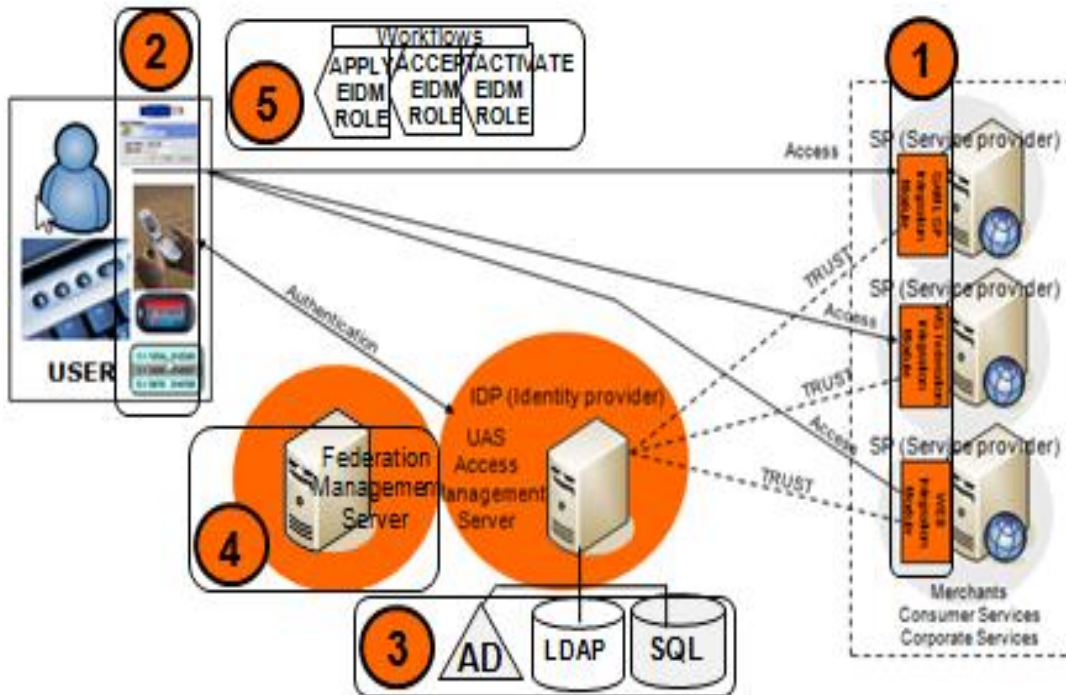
2

Workflows
APPLY EIDM ROLE
ACCEPT EIDM ROLE
ACTIVATE EIDM ROLE

5

1

USER

Access

SP (Service provider)

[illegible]

TRUST

SP (Service provider)

Access

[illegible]

TRUST

Authentication

Access

SP (Service provider)

TRUST

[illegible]

IDP (Identity provider)

UAS Access Management Server

Federation Management Server

4

Merchants
Consumer Services
Corporate Services

3

AD

LDAP

SQL